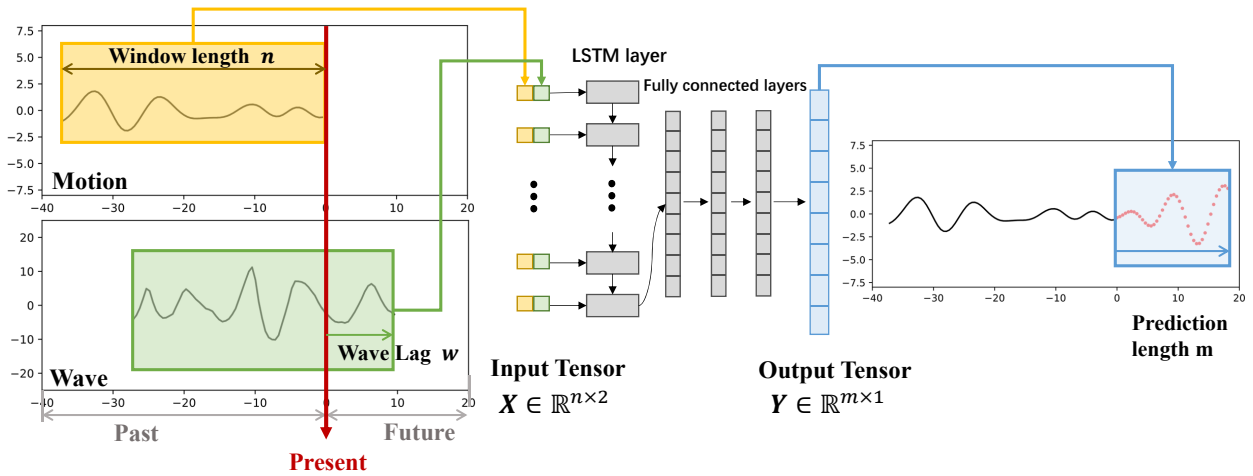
7.5
5.0
2.5
0.0
−2.5
−5.0
−7.5
Window length $n$
Motion
−40 −30 −20 −10 0 10 20

20
10
0
−10
−20
Wave
Wave Lag $w$
−40 −30 −20 −10 0 10 20
Past
Future
Present

LSTM layer
Fully connected layers

Input Tensor
$X \in \mathbb{R}^{n\times 2}$

Output Tensor
$Y \in \mathbb{R}^{m\times 1}$

7.5
5.0
2.5
0.0
−2.5
−5.0
−7.5
−40 −30 −20 −10 0 10 20

Prediction length m